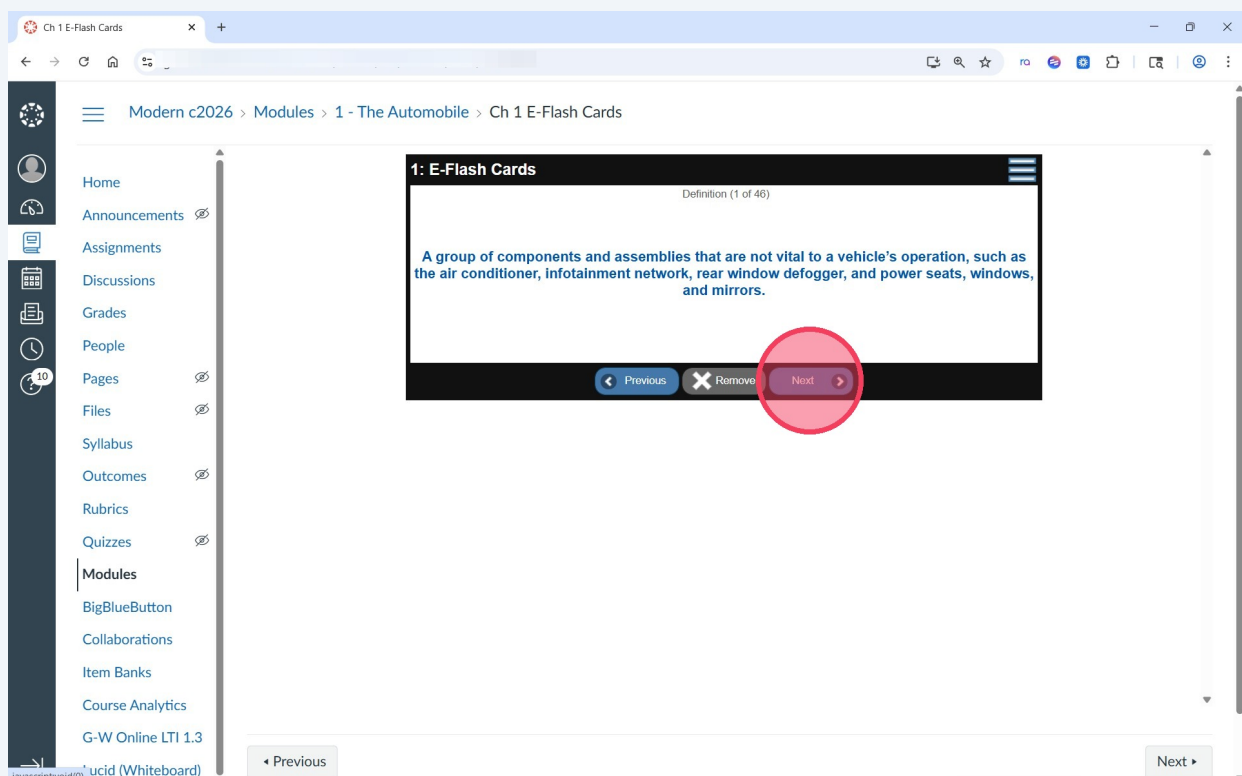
Ch 1 E-Flash Cards

Modern c2026 > Modules > 1 - The Automobile > Ch 1 E-Flash Cards

10

Home
Announcements
Assignments
Discussions
Grades
People
Pages
Files
Syllabus
Outcomes
Rubrics
Quizzes
Modules
BigBlueButton
Collaborations
Item Banks
Course Analytics
G-W Online LTI 1.3
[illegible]ucid (Whiteboard)

1: E-Flash Cards

Definition (1 of 46)

A group of components and assemblies that are not vital to a vehicle's operation, such as the air conditioner, infotainment network, rear window defogger, and power seats, windows, and mirrors.

Previous
Remove
Next

◂ Previous
Next ▸